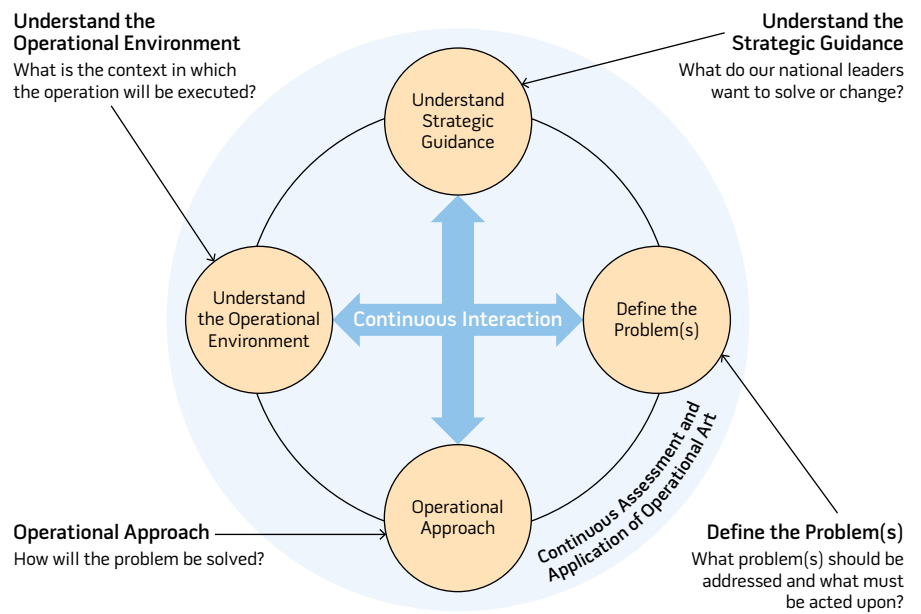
Understand the Operational Environment
What is the context in which the operation will be executed?

Understand the Strategic Guidance
What do our national leaders want to solve or change?

Understand Strategic Guidance

Understand the Operational Environment

Continuous Interaction

Define the Problem(s)

Operational Approach

Continuous Assessment and Application of Operational Art

Operational Approach
How will the problem be solved?

Define the Problem(s)
What problem(s) should be addressed and what must be acted upon?